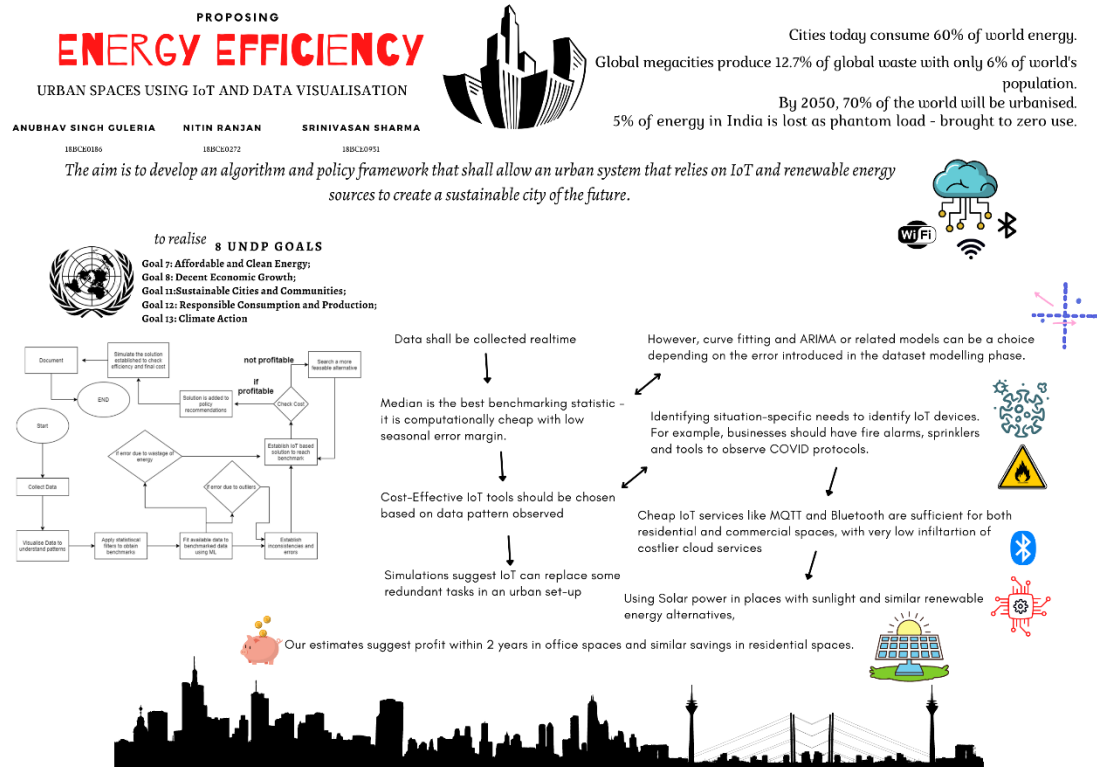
PROPOSING

ENERGY EFFICIENCY

URBAN SPACES USING IoT AND DATA VISUALISATION

ANUBHAV SINGH GULERIA 18BCE0186
NITIN RANJAN 18BCE0272
SRINIVASAN SHARMA 18BCE0951

Cities today consume 60% of world energy.
Global megacities produce 12.7% of global waste with only 6% of world's population.
By 2050, 70% of the world will be urbanised.
5% of energy in India is lost as phantom load - brought to zero use.

The aim is to develop an algorithm and policy framework that shall allow an urban system that relies on IoT and renewable energy sources to create a sustainable city of the future.

WiFi

to realise 8 UNDP GOALS
Goal 7: Affordable and Clean Energy;
Goal 8: Decent Economic Growth;
Goal 11:Sustainable Cities and Communities;
Goal 12: Responsible Consumption and Production;
Goal 13: Climate Action

Document
Simulate the solution established to check efficiency and final cost
not profitable
Search a more feasable alternative
END
if profitable
Solution is added to policy recommendations
Check Cost
Start
Establish IoT based solution to reach benchmark
If error due to wastage of energy
If error due to outliers
Collect Data
Visualise Data to understand patterns
Apply statistical filters to obtain benchmarks
Fit available data to benchmarked data using ML
Establish inconsistencies and errors

Data shall be collected realtime

Median is the best benchmarking statistic - it is computationally cheap with low seasonal error margin.

Cost-Effective IoT tools should be chosen based on data pattern observed

Simulations suggest IoT can replace some redundant tasks in an urban set-up

However, curve fitting and ARIMA or related models can be a choice depending on the error introduced in the dataset modelling phase.

Identifying situation-specific needs to identify IoT devices. For example, businesses should have fire alarms, sprinklers and tools to observe COVID protocols.

Cheap IoT services like MQTT and Bluetooth are sufficient for both residential and commercial spaces, with very low infiltartion of costlier cloud services

Using Solar power in places with sunlight and similar renewable energy alternatives,

Our estimates suggest profit within 2 years in office spaces and similar savings in residential spaces.